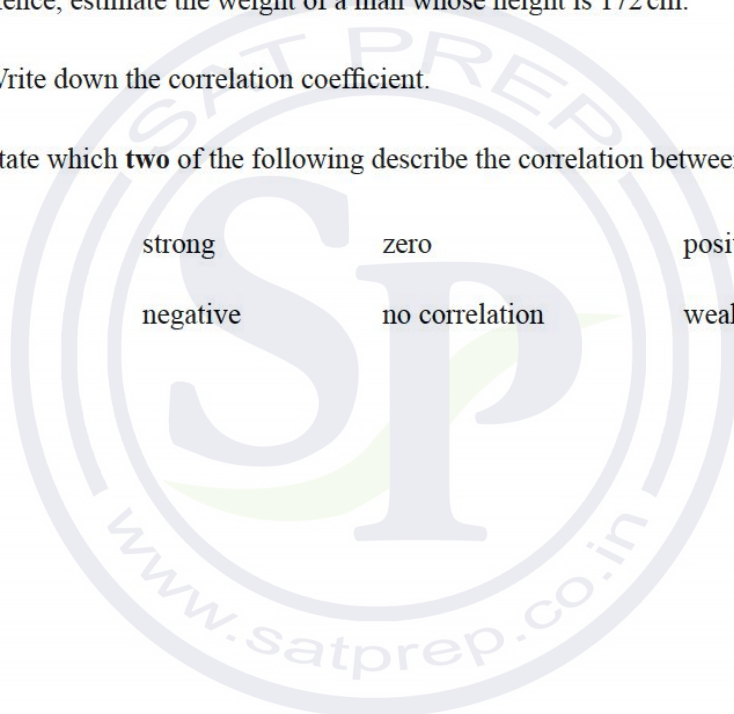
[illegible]ence, estimate the weight of a man whose height is 172 cm.

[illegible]rite down the correlation coefficient.

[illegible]tate which **two** of the following describe the correlation betwee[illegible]

strong zero posi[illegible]

negative no correlation weal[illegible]

SAT PREP

SP

www.satprep.co.in